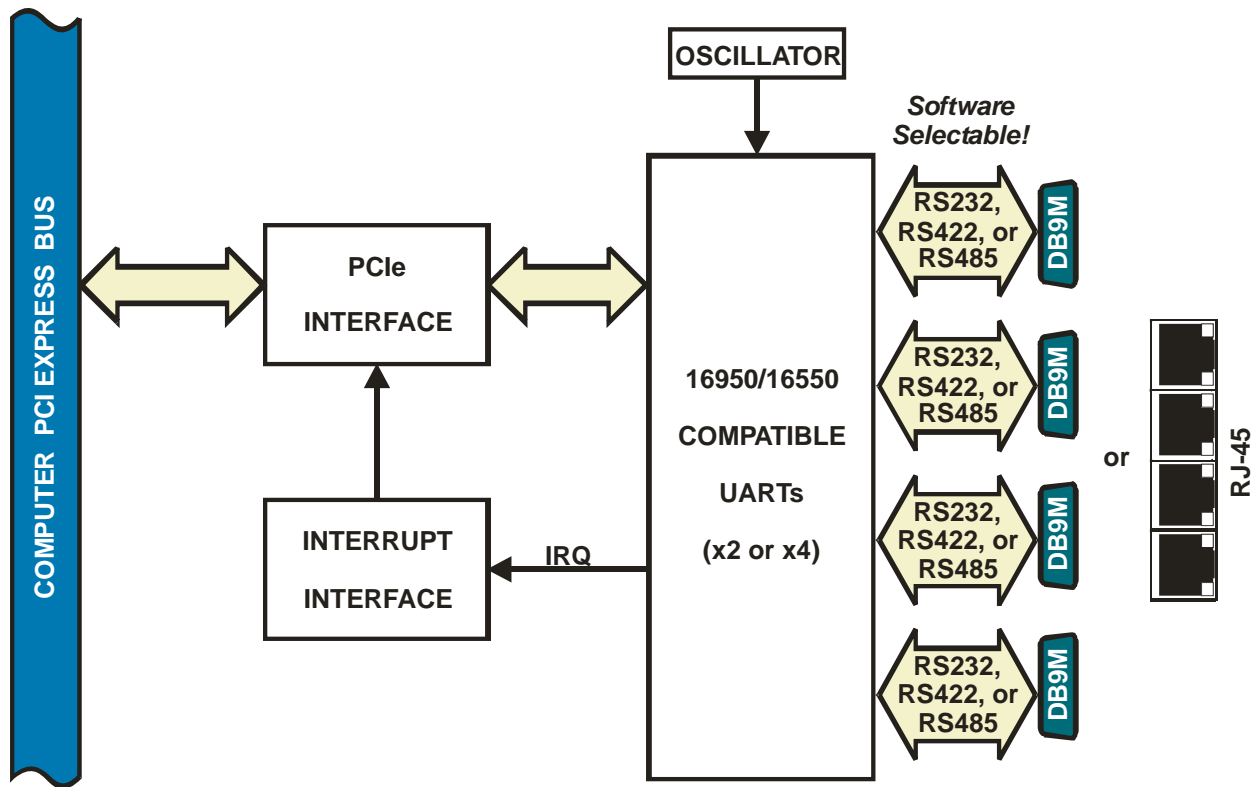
COMPUTER PCI EXPRESS BUS

PCIe INTERFACE

INTERRUPT INTERFACE

IRQ

OSCILLATOR

16950/16550 COMPATIBLE UARTs (x2 or x4)

Software Selectable!

RS232, RS422, or RS485

DB9M

RS232, RS422, or RS485

DB9M

RS232, RS422, or RS485

DB9M

RS232, RS422, or RS485

DB9M

or

RJ-45